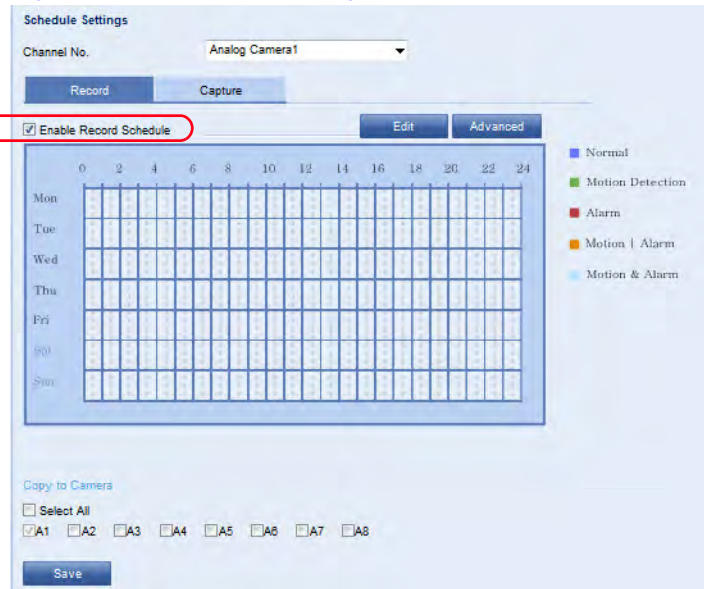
Schedule Settings

Channel No. Analog Camera1

Record Capture

Enable Record Schedule

Edit Advanced

0 2 4 6 8 10 12 14 16 18 20 22 24

Mon
Tue
Wed
Thu
Fri
Sat
Sun

Normal
Motion Detection
Alarm
Motion | Alarm
Motion & Alarm

Copy to Camera

Select All

A1 A2 A3 A4 A5 A6 A7 A8

Save